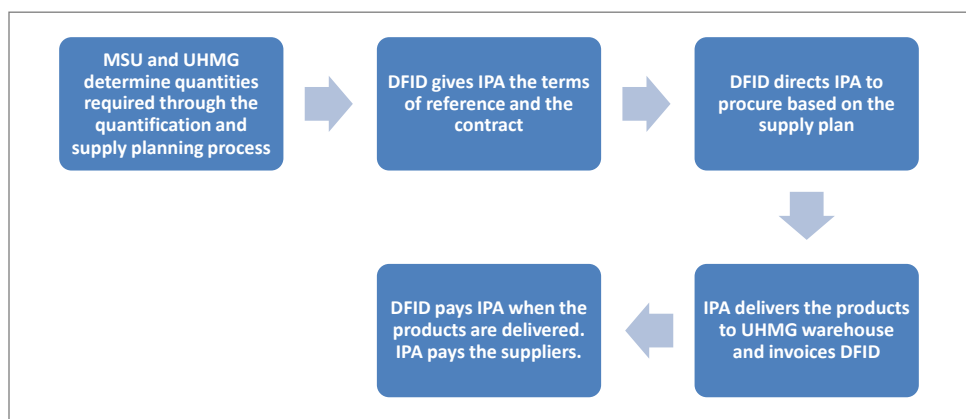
MSU and UHMG determine quantities required through the quantification and supply planning process

DFID gives IPA the terms of reference and the contract

DFID directs IPA to procure based on the supply plan

IPA delivers the products to UHMG warehouse and invoices DFID

DFID pays IPA when the products are delivered. IPA pays the suppliers.